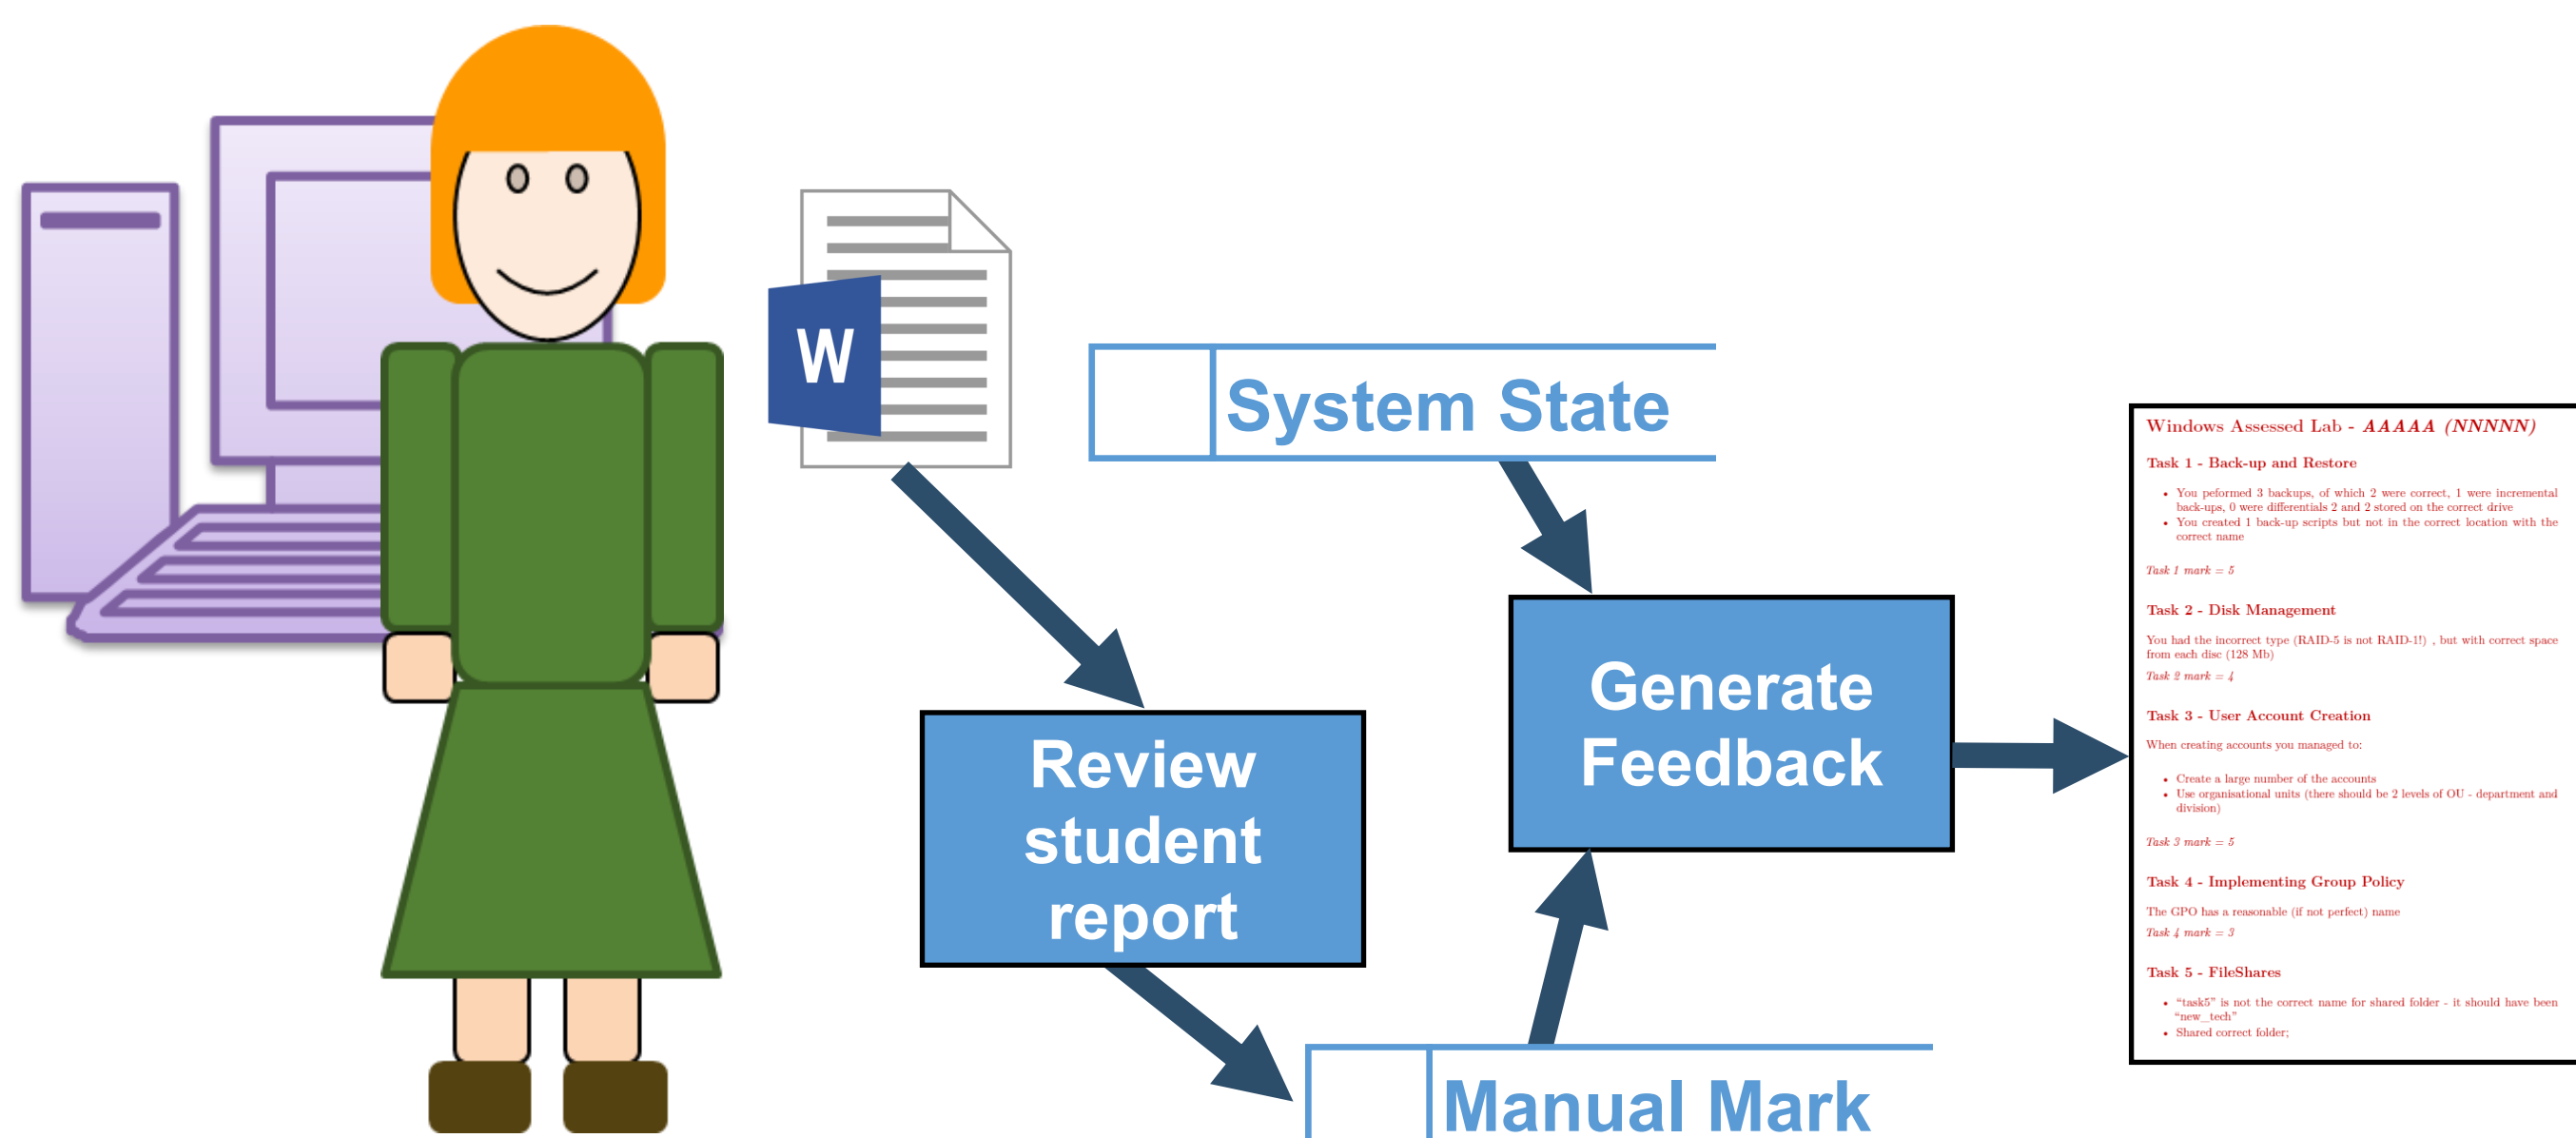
W

System State

Review student report

Generate Feedback

Manual Mark

Windows Assessed Lab - *AAAAA (NNNNN)*

Task 1 - Back-up and Restore

- You pefromed 3 backups, of which 2 were correct, 1 were incremental back-ups, 0 were differentials 2 and 2 stored on the correct drive
- You created 1 back-up scripts but not in the correct location with the correct name

*Task 1 mark = 5*

Task 2 - Disk Management

You had the incorrect type (RAID-5 is not RAID-1!) , but with correct space from each disc (128 Mb)

*Task 2 mark = 4*

Task 3 - User Account Creation

When creating accounts you managed to:

- Create a large number of the accounts
- Use organisational units (there should be 2 levels of OU - department and division)

*Task 3 mark = 5*

Task 4 - Implementing Group Policy

The GPO has a reasonable (if not perfect) name

*Task 4 mark = 3*

Task 5 - FileShares

- "task5" is not the correct name for shared folder - it should have been "new_tech"
- Shared correct folder;